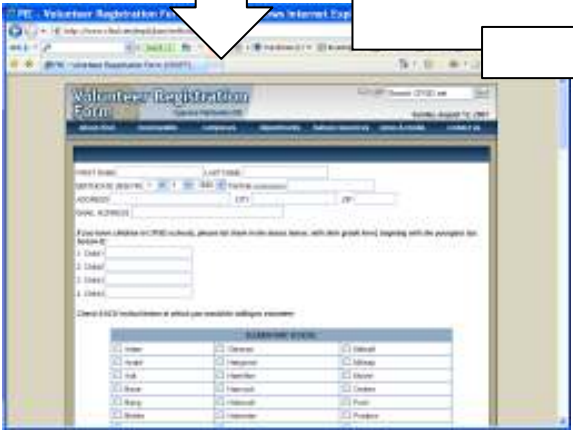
PIE - Volunteer Registration Form - Windows Internet Explorer

PIE - Volunteer Registration Form (CPSD)

Volunteer Registration Form

FIRST NAME
LAST NAME
BIRTHDATE
ADDRESS
CITY
ZIP
EMAIL ADDRESS

1. Child
2. Child
3. Child
4. Child

ELEMENTARY SCHOOL